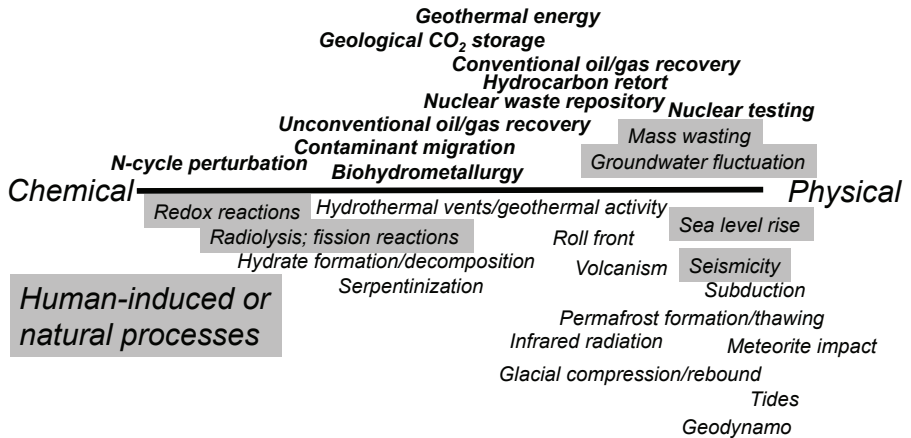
Geothermal energy
Geological $CO_2$ storage
Conventional oil/gas recovery
Hydrocarbon retort
Nuclear waste repository
Nuclear testing
Unconventional oil/gas recovery
Mass wasting
Contaminant migration
Groundwater fluctuation
N-cycle perturbation
Biohydrometallurgy

Chemical
Physical

Redox reactions
Hydrothermal vents/geothermal activity
Sea level rise
Radiolysis; fission reactions
Roll front
Hydrate formation/decomposition
Volcanism
Seismicity
Serpentinization
Subduction

Human-induced or natural processes

Permafrost formation/thawing
Infrared radiation
Meteorite impact
Glacial compression/rebound
Tides
Geodynamo